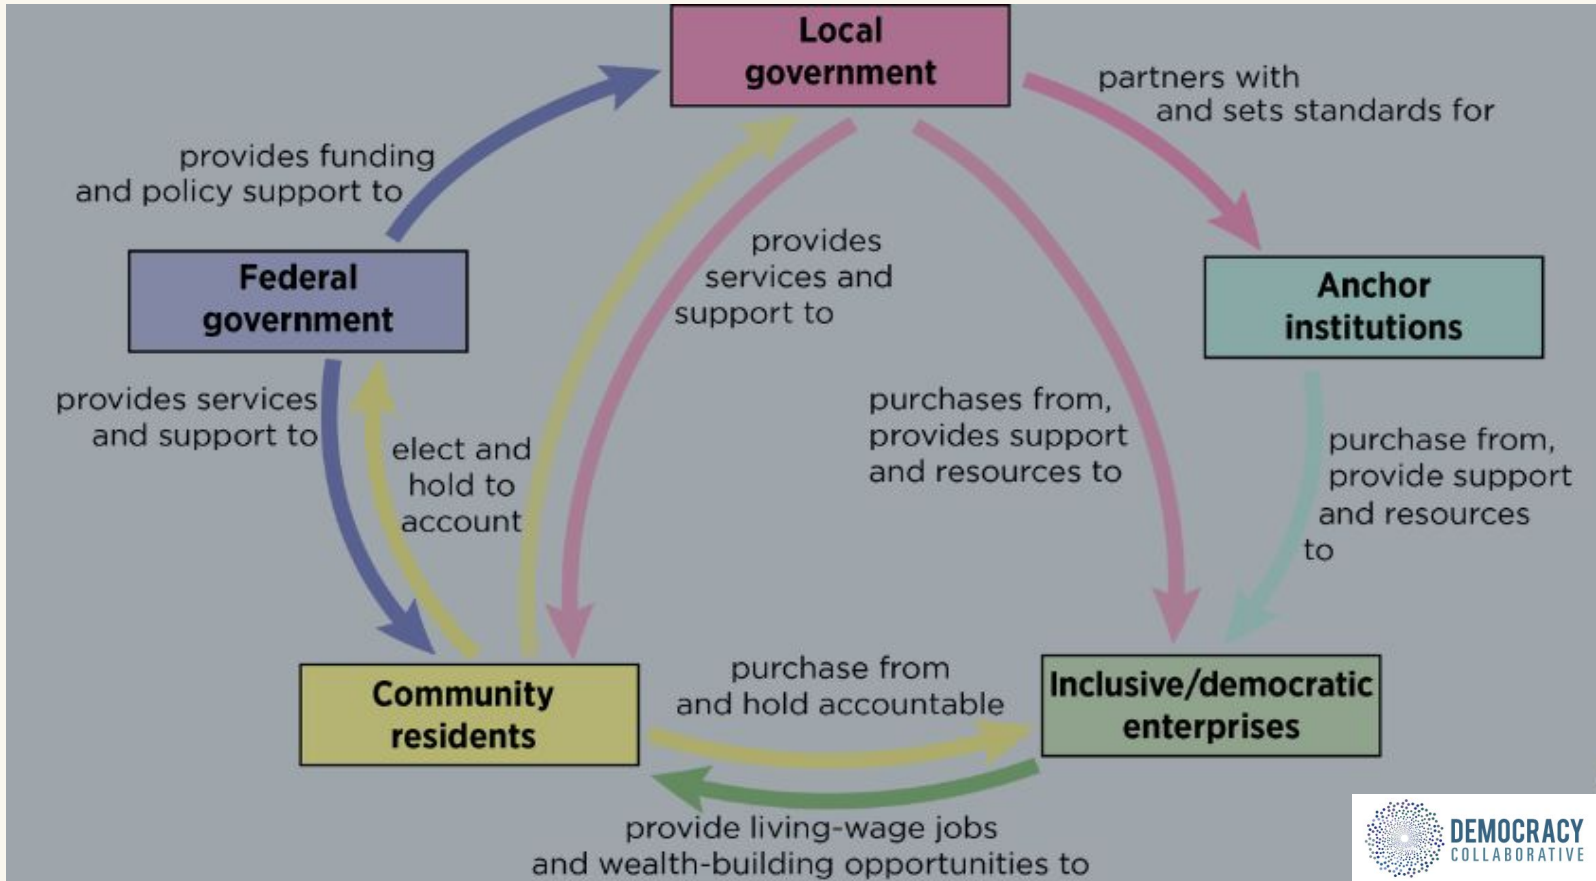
Local government

partners with and sets standards for

provides funding and policy support to

Federal government

provides services and support to

Anchor institutions

provides services and support to

elect and hold to account

purchases from, provides support and resources to

purchase from, provide support and resources to

Community residents

purchase from and hold accountable

Inclusive/democratic enterprises

provide living-wage jobs and wealth-building opportunities to

DEMOCRACY COLLABORATIVE